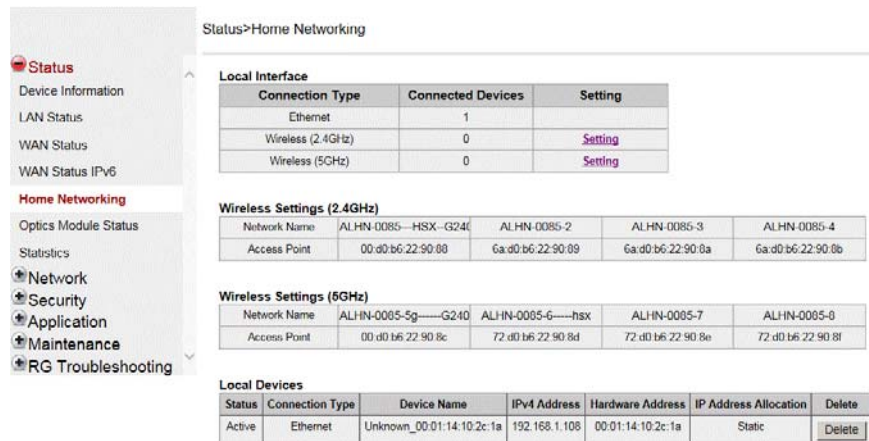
Status>Home Networking

Status
Device Information
LAN Status
WAN Status
WAN Status IPv6
Home Networking
Optics Module Status
Statistics
Network
Security
Application
Maintenance
RG Troubleshooting

Local Interface

| Connection Type | Connected Devices | Setting |
|---|---|---|
| Ethernet | 1 | |
| Wireless (2.4GHz) | 0 | Setting |
| Wireless (5GHz) | 0 | Setting |

Wireless Settings (2.4GHz)

| Network Name | ALHN-0085---HSX--G24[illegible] | ALHN-0085-2 | ALHN-0085-3 | ALHN-0085-4 |
|---|---|---|---|---|
| Access Point | 00:d0:b6:22:90:88 | 6a:d0:b6:22:90:09 | 6a:d0:b6:22:90:8a | 6a:d0:b6:22:90:8b |

Wireless Settings (5GHz)

| Network Name | ALHN-0085-5g------G240 | ALHN-0085-6-----hsx | ALHN-0085-7 | ALHN-0085-8 |
|---|---|---|---|---|
| Access Point | 00:d0:b6:22:90:8c | 72:d0:b6:22:90:8d | 72:d0:b6:22:90:8e | 72:d0:b6:22:90:8f |

Local Devices

| Status | Connection Type | Device Name | IPv4 Address | Hardware Address | IP Address Allocation | Delete |
|---|---|---|---|---|---|---|
| Active | Ethernet | Unknown_00:01:14:10:2c:1a | 192.168.1.108 | 00:01:14:10:2c:1a | Static | Delete |